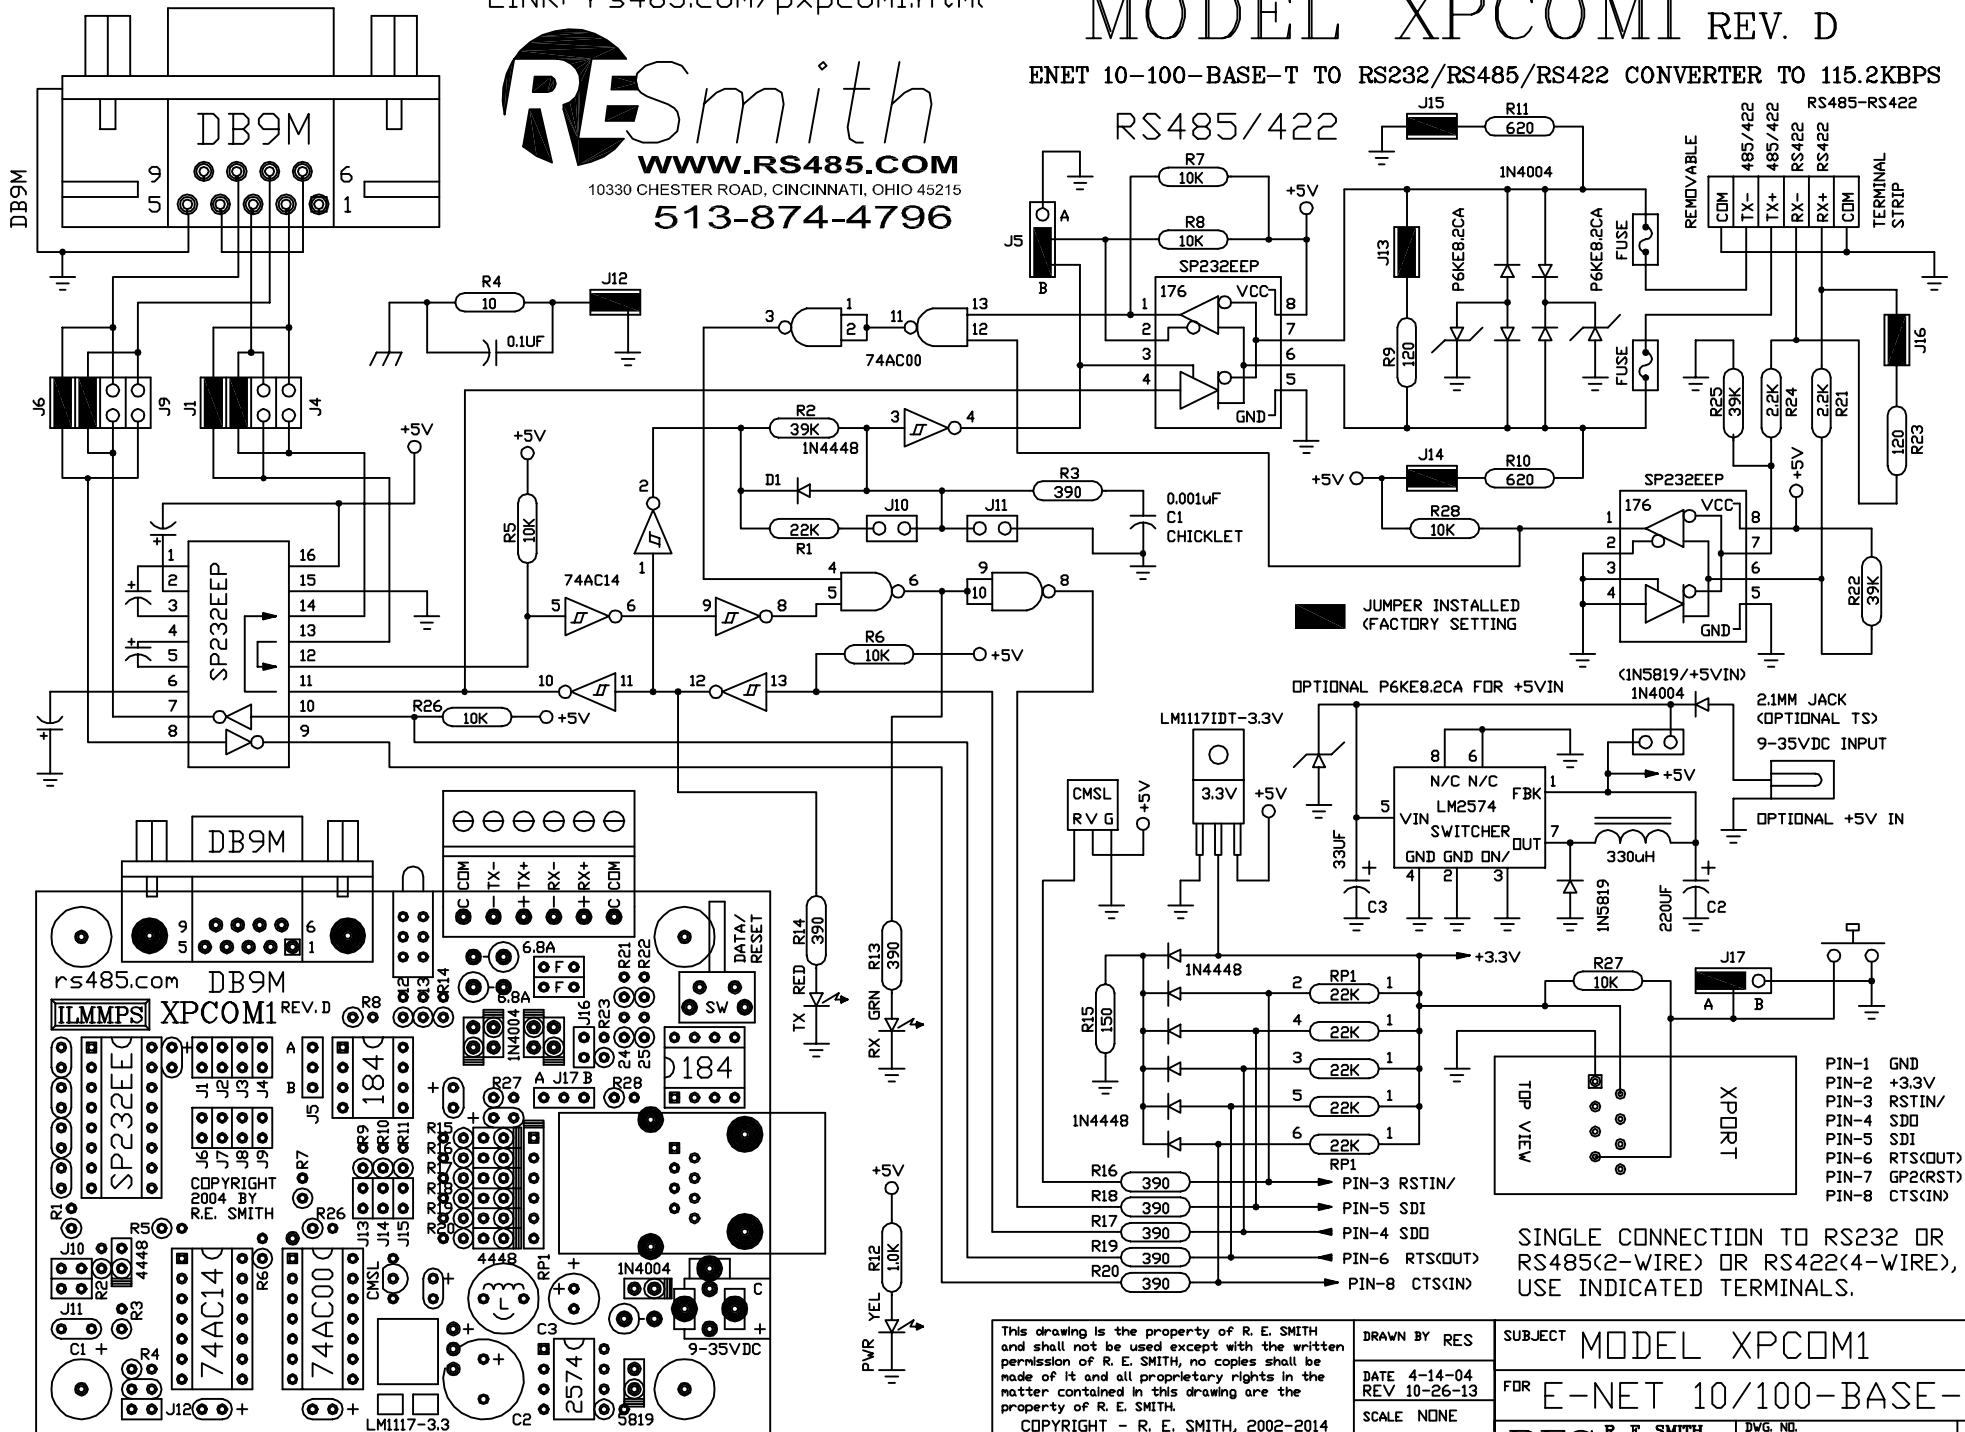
LINK: RS485.COM/pxpcom1.html

MODEL XPCOM1 REV. D

ENET 10-100-BASE-T TO RS232/RS485/RS422 CONVERTER TO 115.2KBPS

RESmith
WWW.RS485.COM
10330 CHESTER ROAD, CINCINNATI, OHIO 45215
513-874-4796

DB9M
DB9M
9 6
5 1

RS485/422

J15 R11 620
R7 10K
R8 10K
+5V
1N4004
J5 A B
SP232EEP
176 VCC
1 8
2 7
3 6
4 5
GND
J13
P6KE8.2CA
P6KE8.2CA
FUSE
FUSE
R9 120
REMOVABLE
COM TX- TX+ RX- RX+ COM
485/422 485/422 RS422 RS422
RS485-RS422
TERMINAL STRIP
J16
R25 39K
R24 2.2K
R21 2.2K
R23 120
+5V

R4 10
J12
0.1UF
3 1 2 11 13 12
74AC00

J6 J9 J1 J4
+5V
+5V
R5 10K
R2 39K
1N4448
3 4
D1
R3 390
0.001uF C1 CHICKLET
J10 J11
22K R1
J14 R10 620
+5V
R28 10K
SP232EEP
176 VCC
1 8
2 7
3 6
4 5
GND
R22 39K

SP232EEP
1 16
2 15
3 14
4 13
5 12
6 11
7 10
8 9
74AC14
5 6
2
1
9 8
4 6
5
9 8
10
R6 10K +5V
10 11
12 13
R26 10K +5V

JUMPER INSTALLED (FACTORY SETTING)

OPTIONAL P6KE8.2CA FOR +5VIN
(1N5819/+5VIN) 1N4004
2.1MM JACK (OPTIONAL TS)
9-35VDC INPUT
LM1117IDT-3.3V
3.3V
CMSL R V G
+5V
+5V
8 6
N/C N/C
LM2574
SWITCHER
VIN FBK
OUT
GND GND ON/
5 1 7
4 2 3
+5V
OPTIONAL +5V IN
33UF C3
330uH
1N5819
220UF C2

DB9M
rs485.com DB9M
ILLMPS XPCOM1 REV. D
COM TX- TX+ RX- RX+ COM
C - + - + C
6.8A
6.8A
DATA/RESET
SW
R8 R12 R13 R14
R21 R22
1N4004
J16
R23 R24 R25
J1 J2 J3 J4
A B
J5
184
184
SP232EE
J6 J7 J8 J9
R9 R10 R11
R27
A J17 B
R28
COPYRIGHT 2004 BY R.E. SMITH
R7
R1
R5
R26
J13 J14 J15
R15 R16 R17 R18 R19 R20
4448
RP1
J10
R2
4448
R6
74AC14
74AC00
CMSL
L
1N4004
C
J11 R3
C1 +
R4
J12
LM1117-3.3
C3
C2
2574
5819
9-35VDC

R14 390 RED TX
R13 390 GRN RX
+5V
R12 1.0K YEL PWR

+3.3V
1N4448
R15 150
RP1
2 22K 1
4 22K 1
3 22K 1
5 22K 1
6 22K 1
RP1
1N4448
R27 10K
J17 A B
TOP VIEW
XPORT
PIN-1 GND
PIN-2 +3.3V
PIN-3 RSTIN/
PIN-4 SDO
PIN-5 SDI
PIN-6 RTS(OUT)
PIN-7 GP2(RST)
PIN-8 CTS(IN)

R16 390 PIN-3 RSTIN/
R18 390 PIN-5 SDI
R17 390 PIN-4 SDO
R19 390 PIN-6 RTS(OUT)
R20 390 PIN-8 CTS(IN)

SINGLE CONNECTION TO RS232 OR RS485(2-WIRE) OR RS422(4-WIRE), USE INDICATED TERMINALS.

This drawing is the property of R. E. SMITH and shall not be used except with the written permission of R. E. SMITH, no copies shall be made of it and all proprietary rights in the matter contained in this drawing are the property of R. E. SMITH.
COPYRIGHT - R. E. SMITH, 2002-2014

DRAWN BY RES
DATE 4-14-04
REV 10-26-13
SCALE NONE
SUBJECT MODEL XPCOM1
FOR E-NET 10/100-BASE-
R. E. SMITH
DWG. NO.